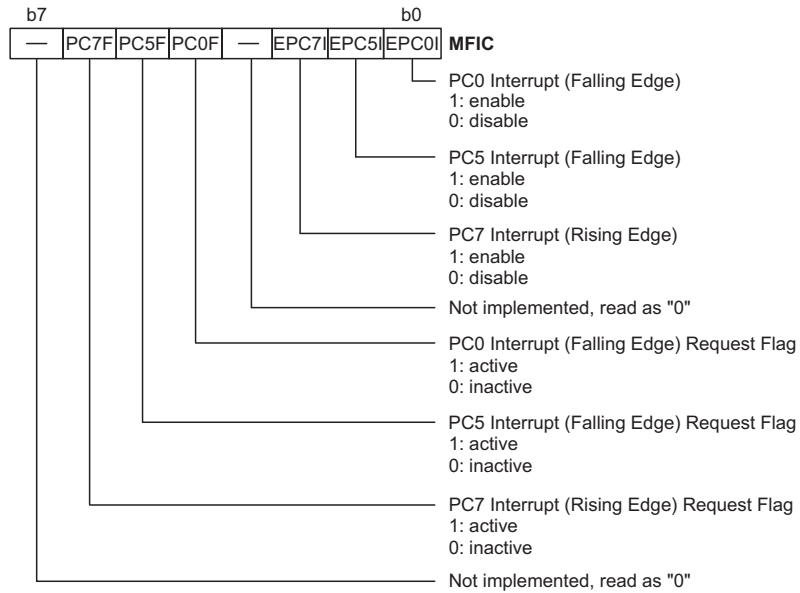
b7

b0

| — | PC7F | PC5F | PC0F | — | EPC7I | EPC5I | EPC0I |
|---|---|---|---|---|---|---|---|

**MFIC**

PC0 Interrupt (Falling Edge)
1: enable
0: disable

PC5 Interrupt (Falling Edge)
1: enable
0: disable

PC7 Interrupt (Rising Edge)
1: enable
0: disable

Not implemented, read as "0"

PC0 Interrupt (Falling Edge) Request Flag
1: active
0: inactive

PC5 Interrupt (Falling Edge) Request Flag
1: active
0: inactive

PC7 Interrupt (Rising Edge) Request Flag
1: active
0: inactive

Not implemented, read as "0"